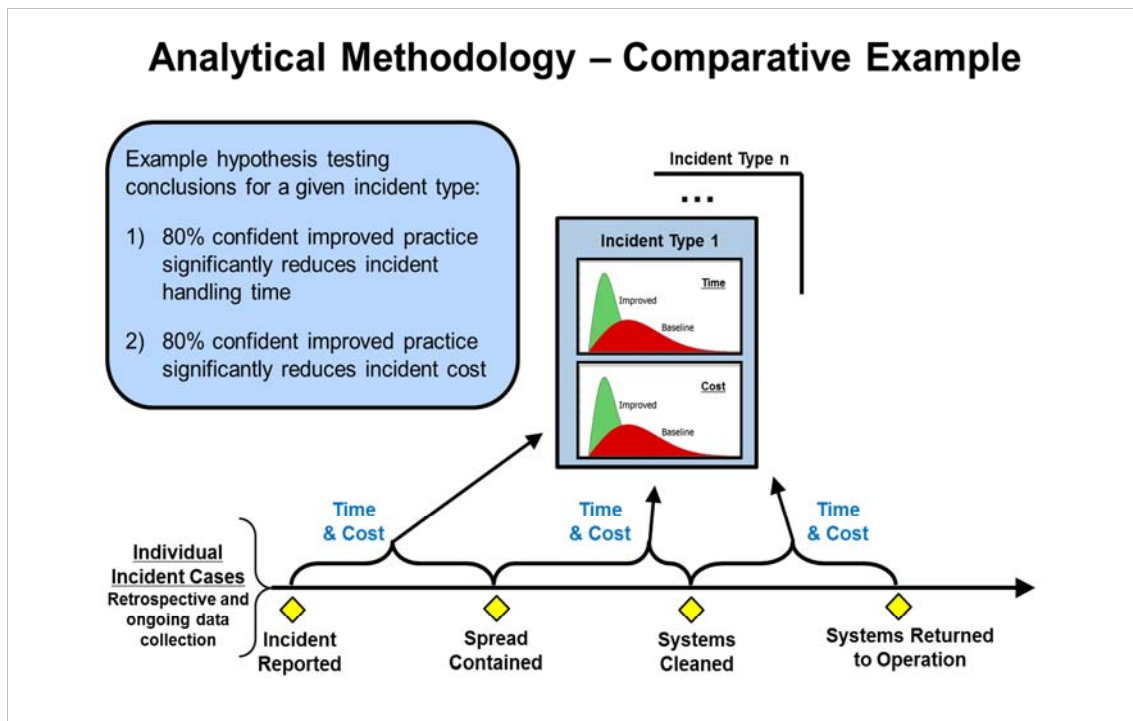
Analytical Methodology – Comparative Example

Example hypothesis testing conclusions for a given incident type:

1) 80% confident improved practice significantly reduces incident handling time

2) 80% confident improved practice significantly reduces incident cost

Incident Type n

...

Incident Type 1

Time
Improved
Baseline

Cost
Improved
Baseline

Time & Cost

Time & Cost

Time & Cost

Individual Incident Cases
Retrospective and ongoing data collection

Incident Reported

Spread Contained

Systems Cleaned

Systems Returned to Operation